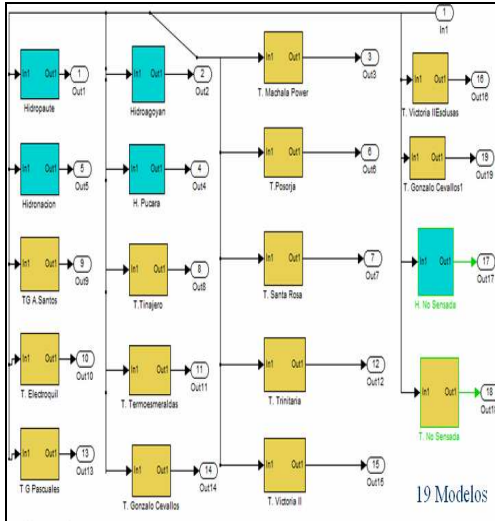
1
In1

In1 Out1
Hidropaute
1
Out1

In1 Out1
Hidroagoyan
2
Out2

In1 Out1
T. Machala Power
3
Out3

In1 Out1
T. Victoria IIEsclusas
16
Out16

In1 Out1
Hidronacion
5
Out5

In1 Out1
H. Pucara
4
Out4

In1 Out1
T.Posorja
6
Out6

In1 Out1
T. Gonzalo Cevallos1
19
Out19

In1 Out1
H. No Sensada
17
Out17

In1 Out1
TG A.Santos
9
Out9

In1 Out1
T.Tinajero
8
Out8

In1 Out1
T. Santa Rosa
7
Out7

In1 Out1
T. Electroquil
10
Out10

In1 Out1
T. Termoesmeraldas
11
Out11

In1 Out1
T. Trinitaria
12
Out12

In1 Out1
T. No Sensada
18
Out1

In1 Out1
T G Pascuales
13
Out13

In1 Out1
T. Gonzalo Cevallos
14
Out14

In1 Out1
T. Victoria II
15
Out15

19 Modelos